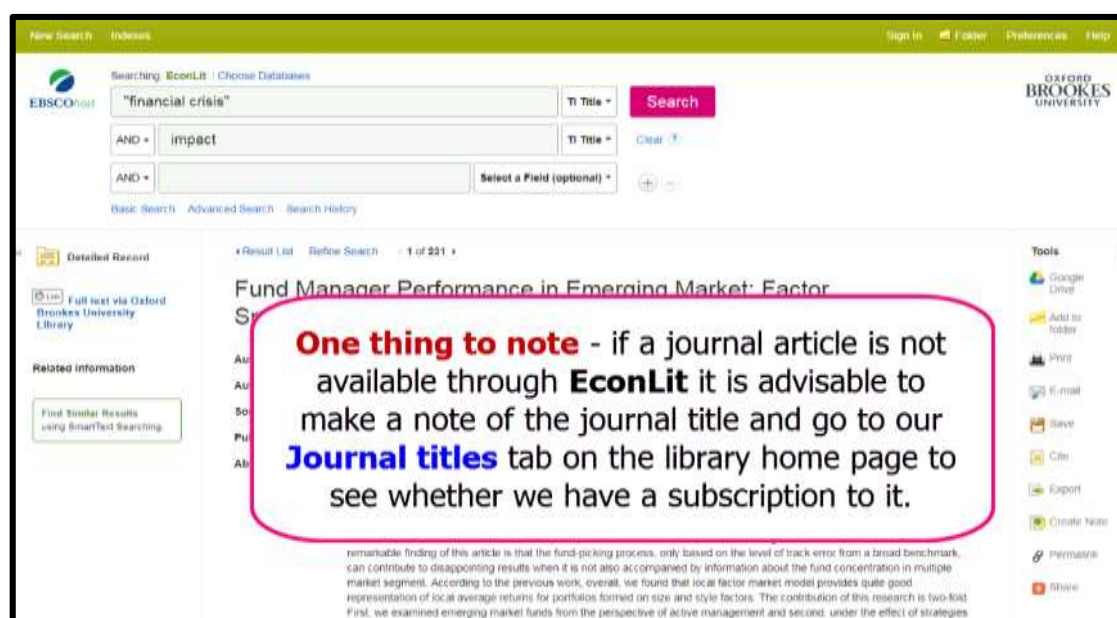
New Search Indexes

Sign In Folder Preferences Help

EBSCOhost

Searching: EconLit | Choose Databases

"financial crisis" TI Title Search

AND impact TI Title Clear

AND Select a Field (optional)

Basic Search Advanced Search Search History

OXFORD BROOKES UNIVERSITY

Detailed Record

Full text via Oxford Brookes University Library

Related Information

Find Similar Results using SmartText Searching.

Result List Refine Search 1 of 231

Fund Manager Performance in Emerging Market: Factor S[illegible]

Au
Au
So
Pu
Ab

**One thing to note** - if a journal article is not available through **EconLit** it is advisable to make a note of the journal title and go to our **Journal titles** tab on the library home page to see whether we have a subscription to it.

remarkable finding of this article is that the fund-picking process, only based on the level of track error from a broad benchmark, can contribute to disappointing results when it is not also accompanied by information about the fund concentration in multiple market segment. According to the previous work, overall, we found that local factor market model provides quite good representation of local average returns for portfolios formed on size and style factors. The contribution of this research is two-fold. First, we examined emerging market funds from the perspective of active management and second, under the effect of strategies

Tools
Google Drive
Add to folder
Print
E-mail
Save
Cite
Export
Create Note
Permalink
Share